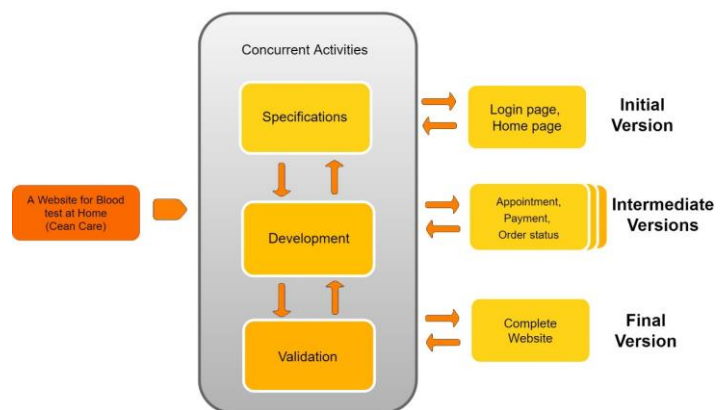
A Website for Blood test at Home (Cean Care)

Concurrent Activities

Specifications

Development

Validation

Login page, Home page

Initial Version

Appointment, Payment, Order status

Intermediate Versions

Complete Website

Final Version